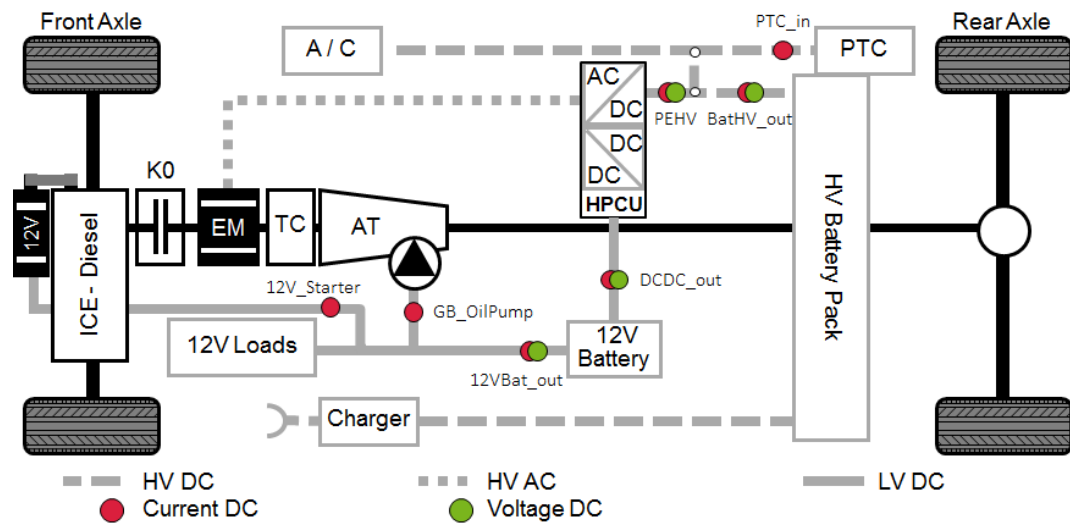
Front Axle

Rear Axle

A / C

PTC_in

PTC

AC

DC

DC

DC

HPCU

PEHV

BatHV_out

12V

ICE - Diesel

K0

EM

TC

AT

HV Battery Pack

12V_Starter

GB_OilPump

DCDC_out

12V Loads

12V Battery

12VBat_out

Charger

HV DC

HV AC

LV DC

Current DC

Voltage DC